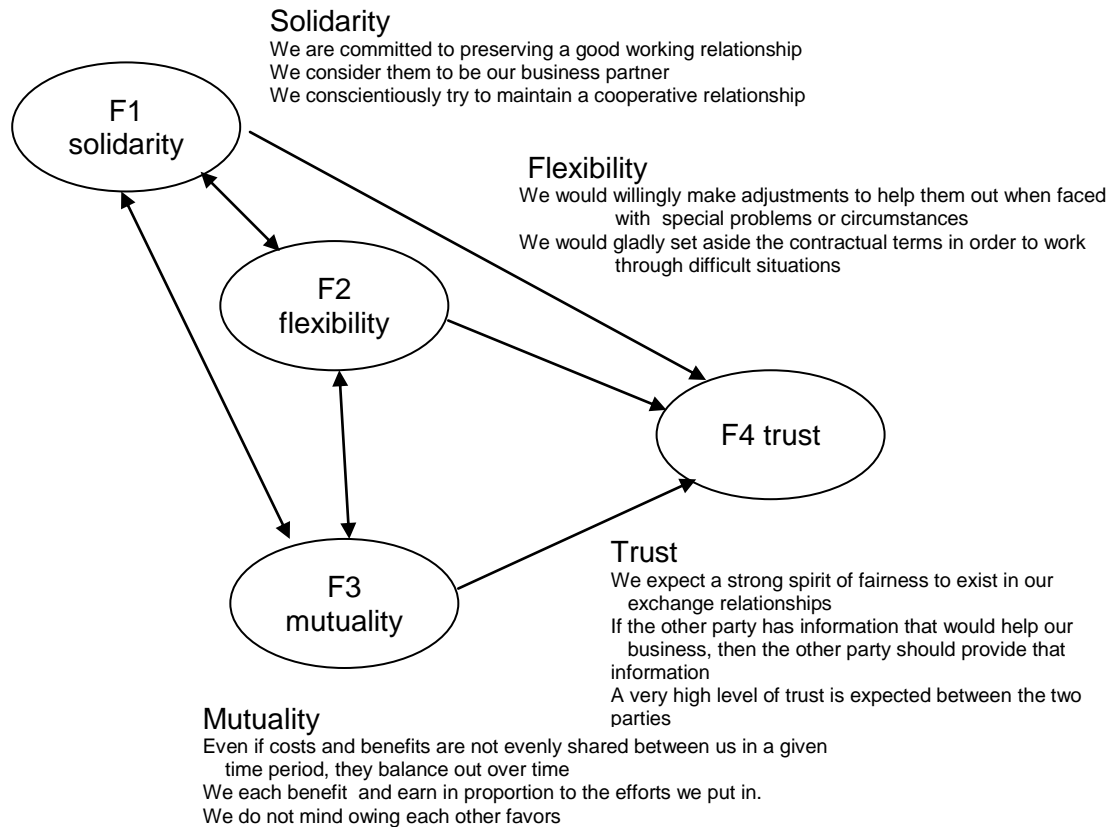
Solidarity
We are committed to preserving a good working relationship
We consider them to be our business partner
We conscientiously try to maintain a cooperative relationship

F1 solidarity

Flexibility
We would willingly make adjustments to help them out when faced with special problems or circumstances
We would gladly set aside the contractual terms in order to work through difficult situations

F2 flexibility

F4 trust

F3 mutuality

Trust
We expect a strong spirit of fairness to exist in our exchange relationships
If the other party has information that would help our business, then the other party should provide that information
A very high level of trust is expected between the two parties

Mutuality
Even if costs and benefits are not evenly shared between us in a given time period, they balance out over time
We each benefit and earn in proportion to the efforts we put in.
We do not mind owing each other favors